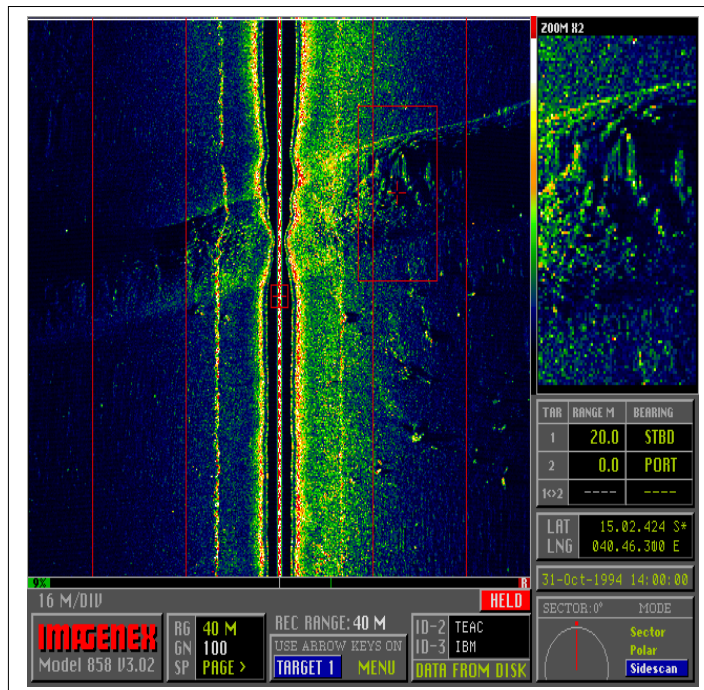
ZOOM X2

| TAR | RANGE M | BEARING |
|---|---|---|
| 1 | 20.0 | STBD |
| 2 | 0.0 | PORT |
| 1<>2 | ---- | ---- |

LAT 15.02.424 S*
LNG 040.46.300 E

31-Oct-1994 14:00:00

9%

R

16 M/DIV

HELD

IMAGENEX
Model 858 V3.02

RG 40 M
GN 100
SP PAGE >

REC RANGE: 40 M
USE ARROW KEYS ON
TARGET 1
MENU

ID-2 TEAC
ID-3 IBM
DATA FROM DISK

SECTOR: 0°
MODE
Sector
Polar
Sidescan